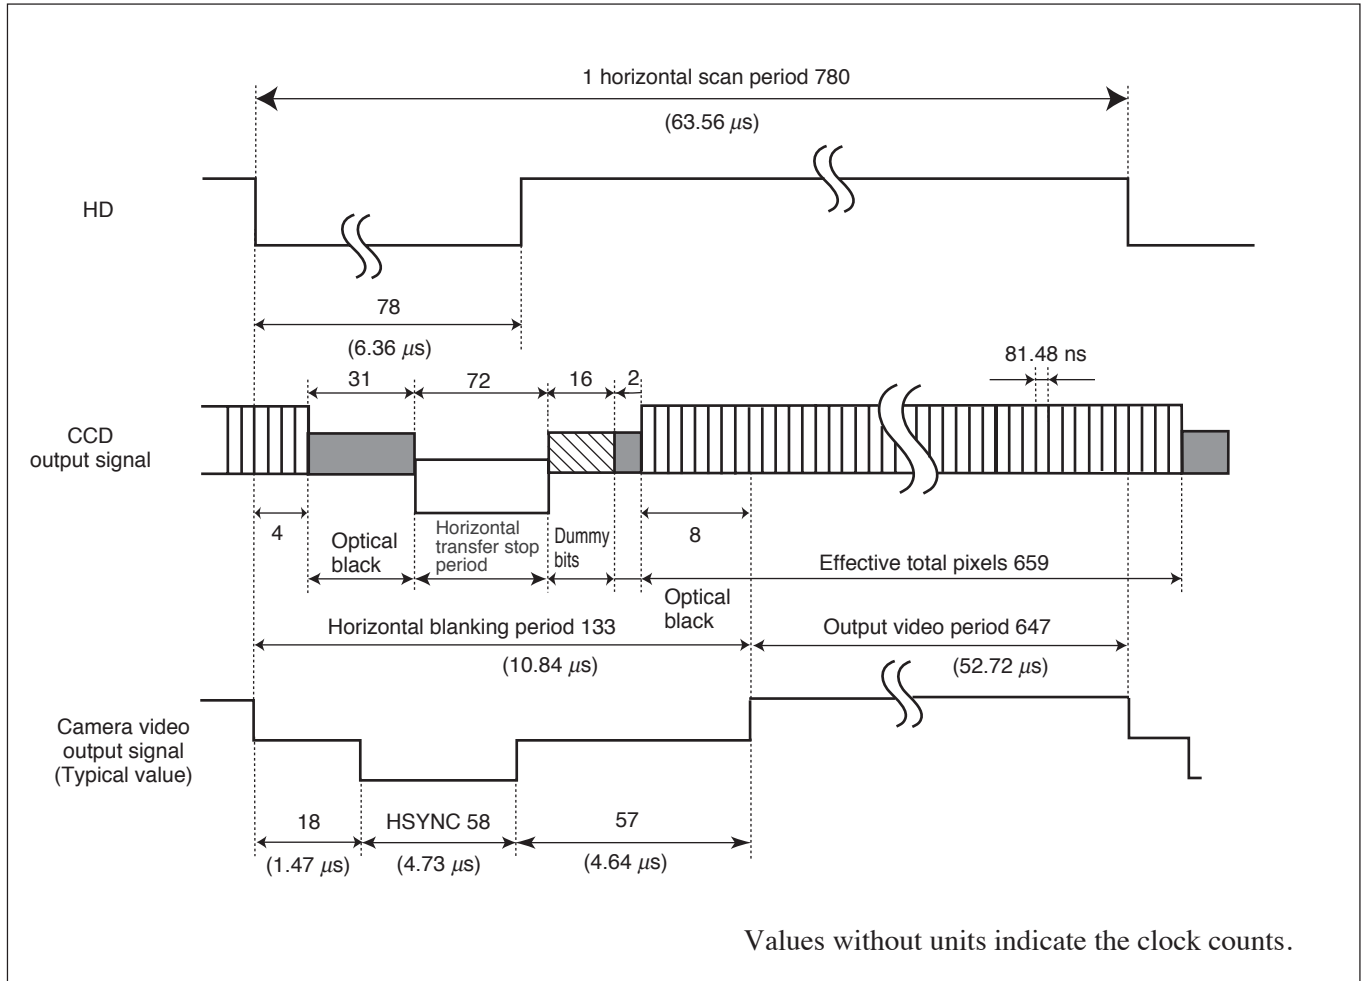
1 horizontal scan period 780

(63.56 $\mu$s)

HD

78

(6.36 $\mu$s)

81.48 ns

31

72

16

2

CCD output signal

4

Optical black

Horizontal transfer stop period

Dummy bits

8

Effective total pixels 659

Optical black

Horizontal blanking period 133

Output video period 647

(10.84 $\mu$s)

(52.72 $\mu$s)

Camera video output signal (Typical value)

18

HSYNC 58

57

(1.47 $\mu$s)

(4.73 $\mu$s)

(4.64 $\mu$s)

Values without units indicate the clock counts.